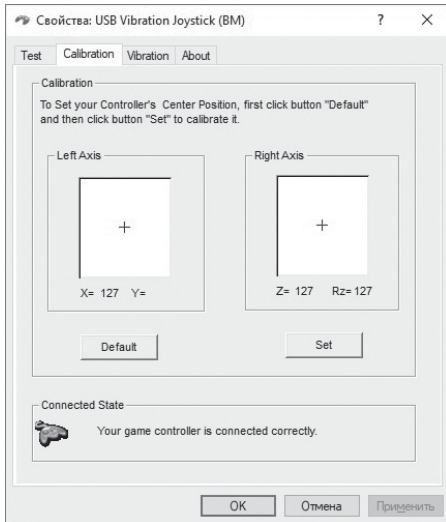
Свойства: USB Vibration Joystick (BM) ? ×

Test Calibration Vibration About

Calibration

To Set your Controller's Center Position, first click button "Default" and then click button "Set" to calibrate it.

Left Axis

+

X= 127 Y=

Right Axis

+

Z= 127 Rz= 127

Default

Set

Connected State

Your game controller is connected correctly.

OK Отмена Применить